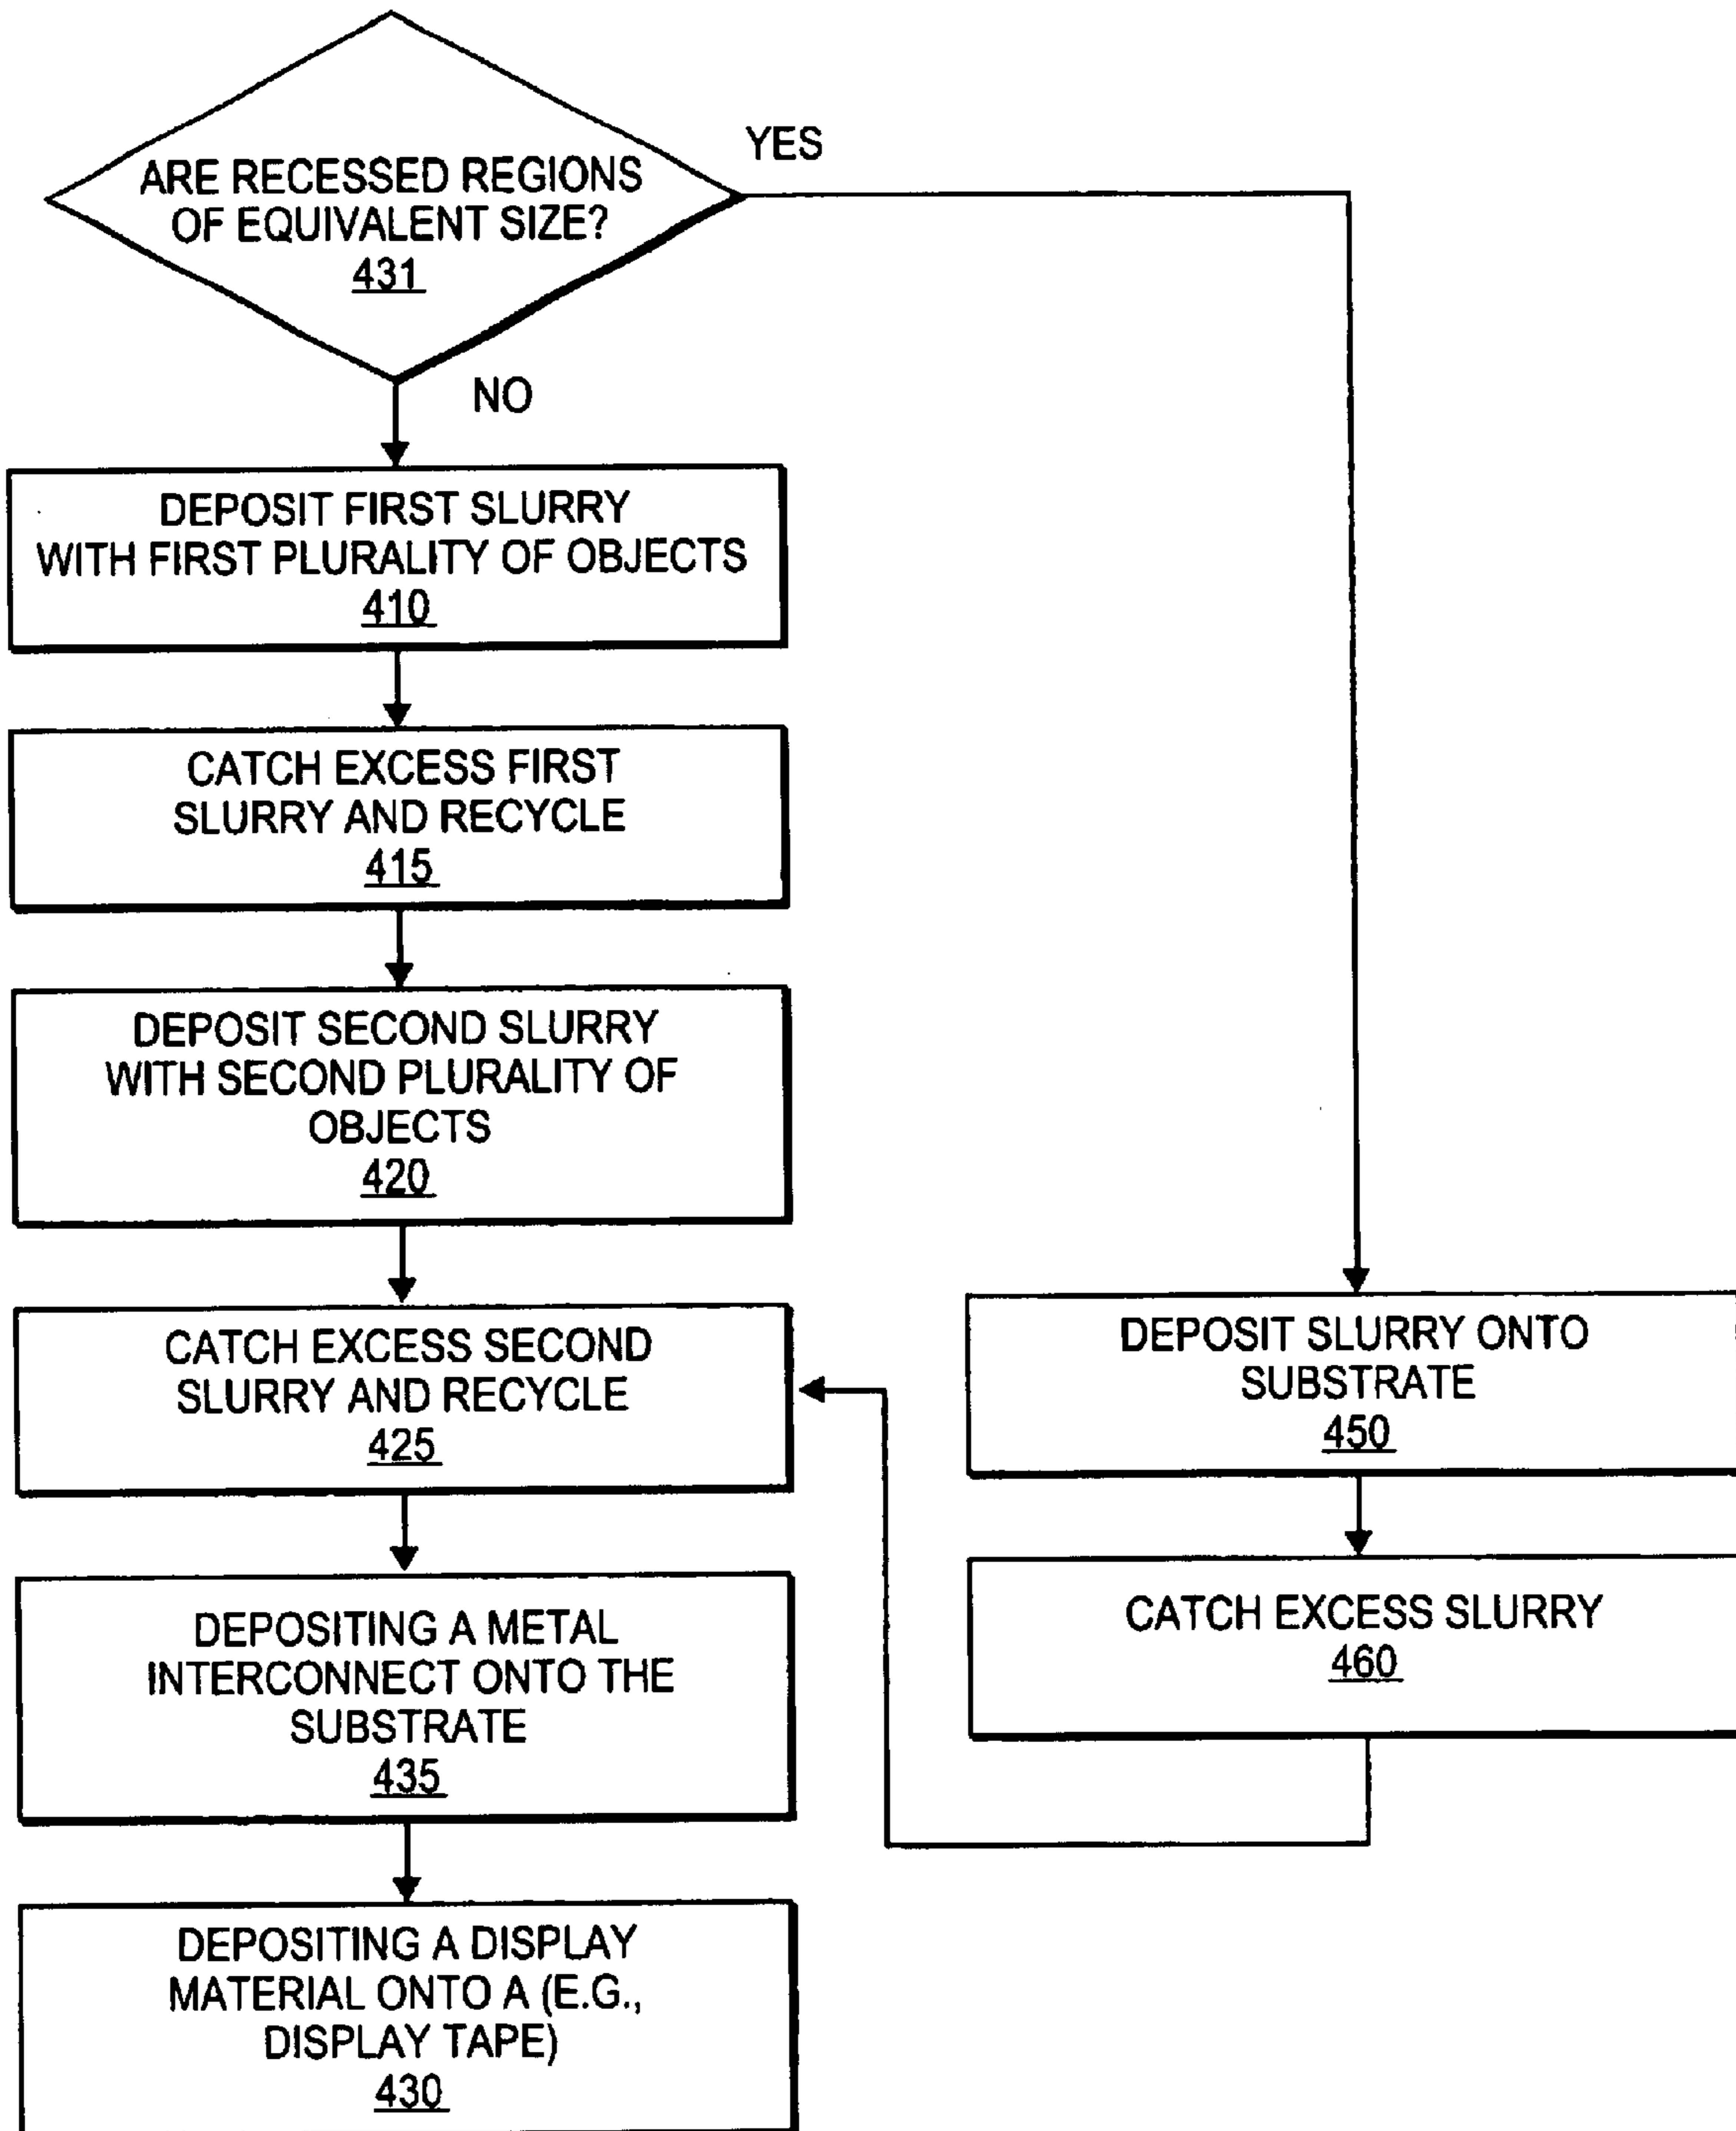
ARE RECESSED REGIONS OF EQUIVALENT SIZE?
431

YES

NO

DEPOSIT FIRST SLURRY WITH FIRST PLURALITY OF OBJECTS
410

CATCH EXCESS FIRST SLURRY AND RECYCLE
415

DEPOSIT SECOND SLURRY WITH SECOND PLURALITY OF OBJECTS
420

CATCH EXCESS SECOND SLURRY AND RECYCLE
425

DEPOSITING A METAL INTERCONNECT ONTO THE SUBSTRATE
435

DEPOSITING A DISPLAY MATERIAL ONTO A (E.G., DISPLAY TAPE)
430

DEPOSIT SLURRY ONTO SUBSTRATE
450

CATCH EXCESS SLURRY
460